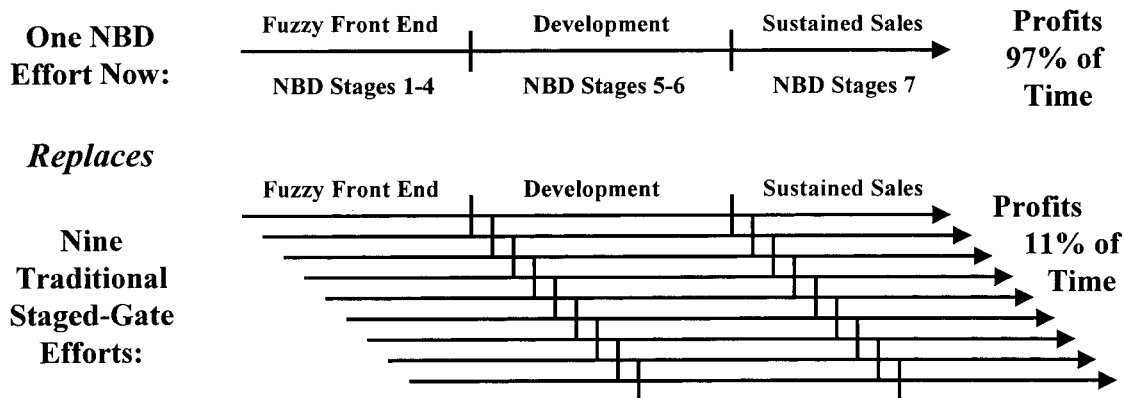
One NBD Effort Now:

Fuzzy Front End | Development | Sustained Sales

NBD Stages 1-4 | NBD Stages 5-6 | NBD Stages 7

Profits 97% of Time

*Replaces*

Fuzzy Front End | Development | Sustained Sales

Nine Traditional Staged-Gate Efforts:

Profits 11% of Time